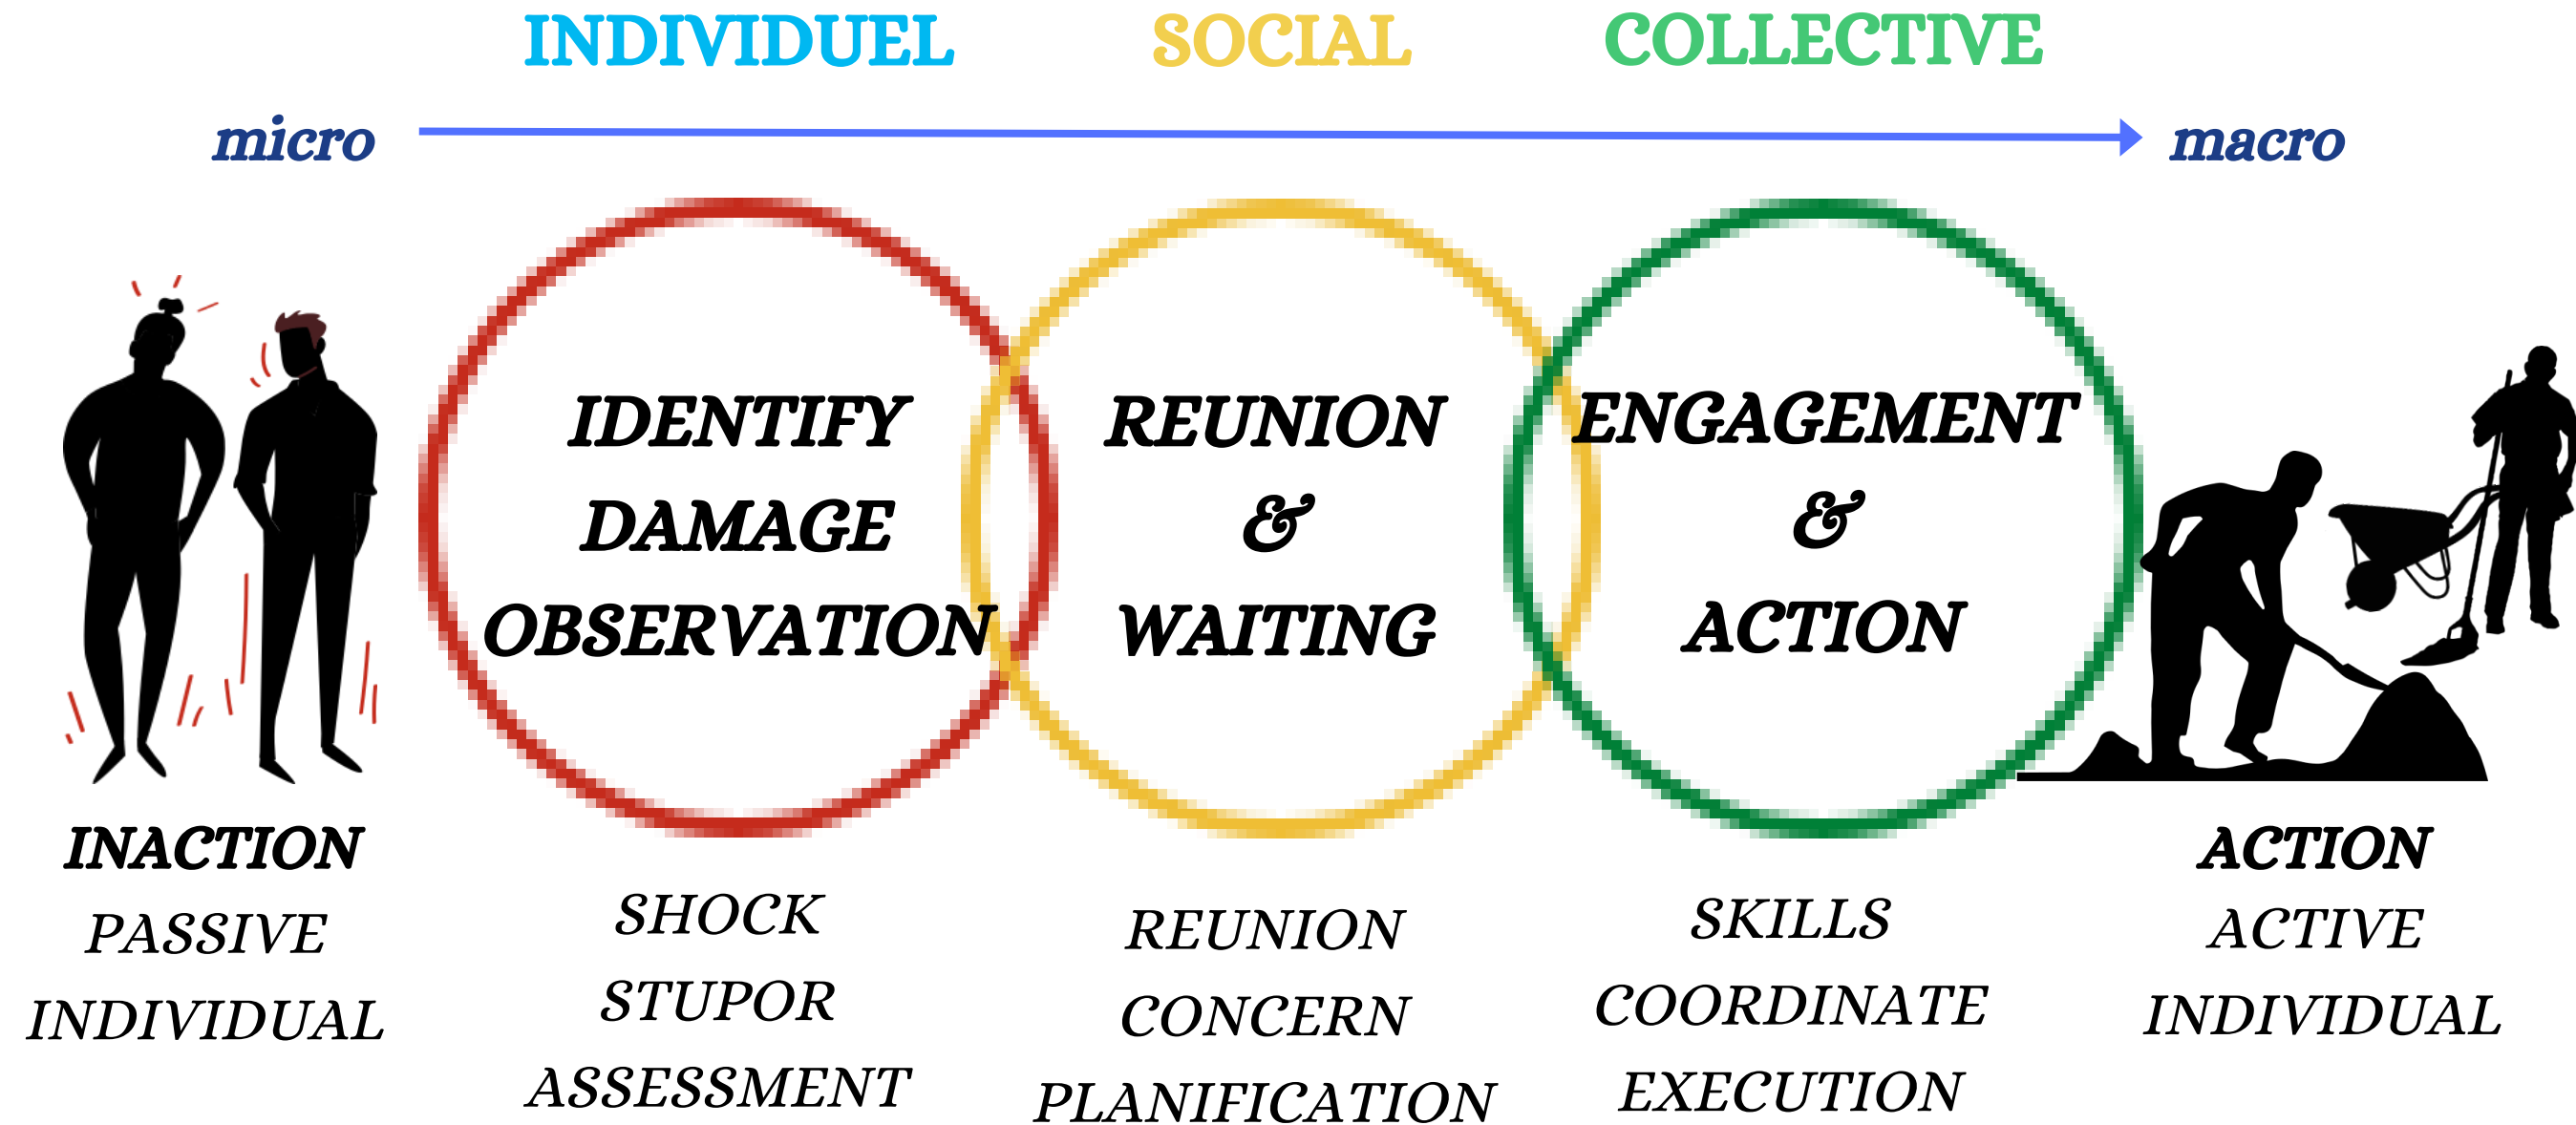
INDIVIDUEL SOCIAL COLLECTIVE

micro macro

IDENTIFY DAMAGE OBSERVATION

REUNION & WAITING

ENGAGEMENT & ACTION

INACTION
PASSIVE
INDIVIDUAL

SHOCK
STUPOR
ASSESSMENT

REUNION
CONCERN
PLANIFICATION

SKILLS
COORDINATE
EXECUTION

ACTION
ACTIVE
INDIVIDUAL